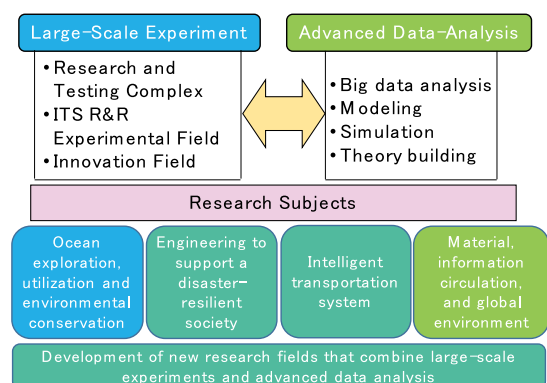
Large-Scale Experiment

• Research and Testing Complex
• ITS R&R Experimental Field
• Innovation Field

Advanced Data-Analysis

• Big data analysis
• Modeling
• Simulation
• Theory building

Research Subjects

Ocean exploration, utilization and environmental conservation

Engineering to support a disaster-resilient society

Intelligent transportation system

Material, information circulation, and global environment

Development of new research fields that combine large-scale experiments and advanced data analysis